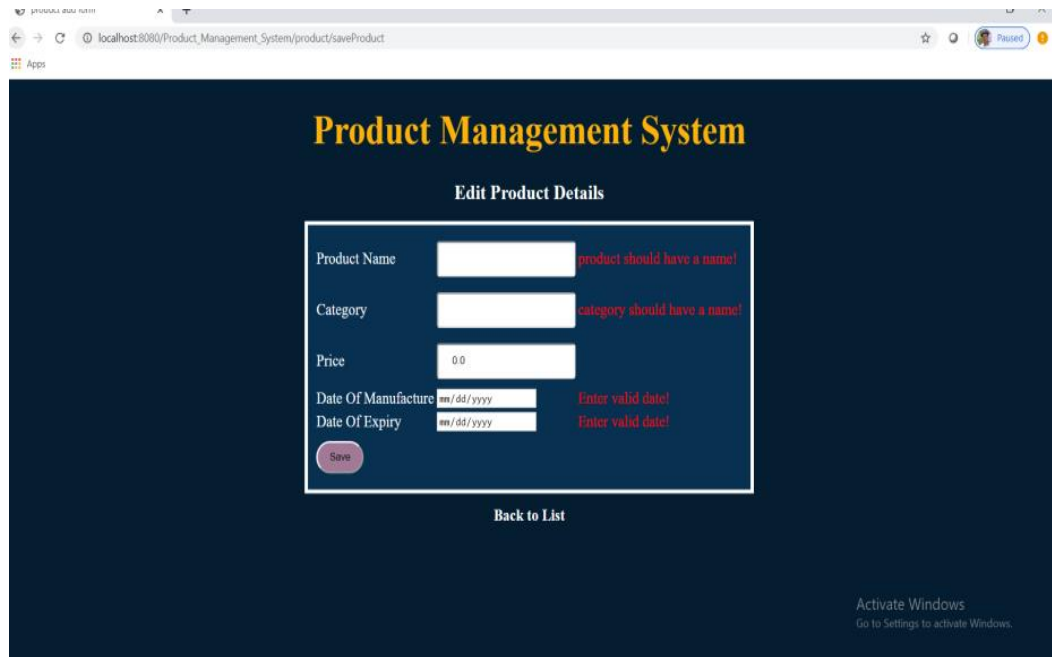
product add form

localhost:8080/Product_Management_System/product/saveProduct

Paused

Apps

Product Management System

Edit Product Details

Product Name | product should have a name!

Category | category should have a name!

Price | 0.0

Date Of Manufacture mm/dd/yyyy Enter valid date!

Date Of Expiry mm/dd/yyyy Enter valid date!

Save

Back to List

Activate Windows
Go to Settings to activate Windows.